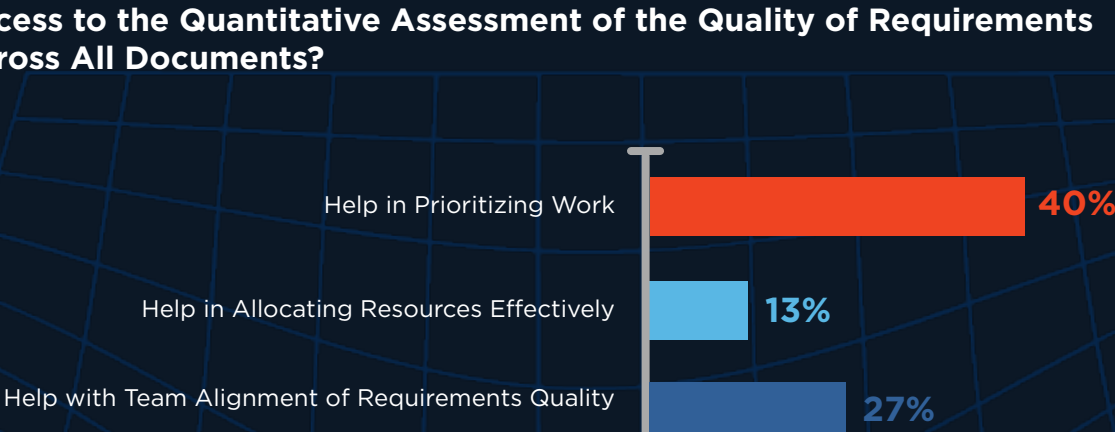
cess to the Quantitative Assessment of the Quality of Requirements ross All Documents?

Help in Prioritizing Work 40%

Help in Allocating Resources Effectively 13%

Help with Team Alignment of Requirements Quality 27%